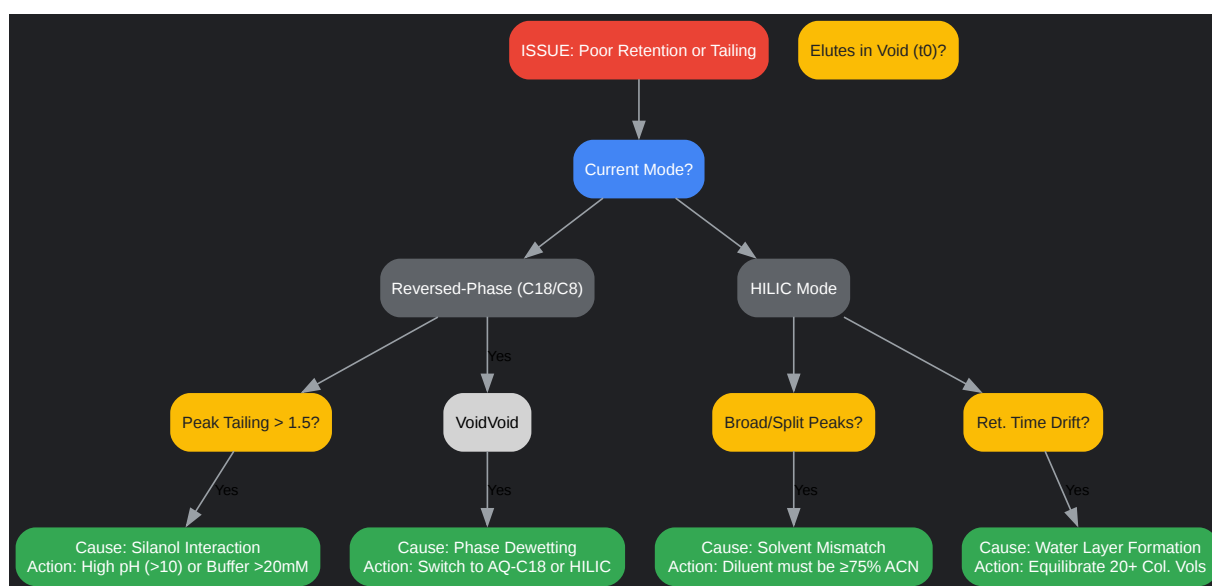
ISSUE: Poor Retention or Tailing

Elutes in Void (t0)?

Current Mode?

Reversed-Phase (C18/C8)

HILIC Mode

Yes

Peak Tailing > 1.5?

VoidVoid

Broad/Split Peaks?

Ret. Time Drift?

Yes

Yes

Yes

Yes

Cause: Silanol Interaction
Action: High pH (>10) or Buffer >20mM

Cause: Phase Dewetting
Action: Switch to AQ-C18 or HILIC

Cause: Solvent Mismatch
Action: Diluent must be ≥75% ACN

Cause: Water Layer Formation
Action: Equilibrate 20+ Col. Vols